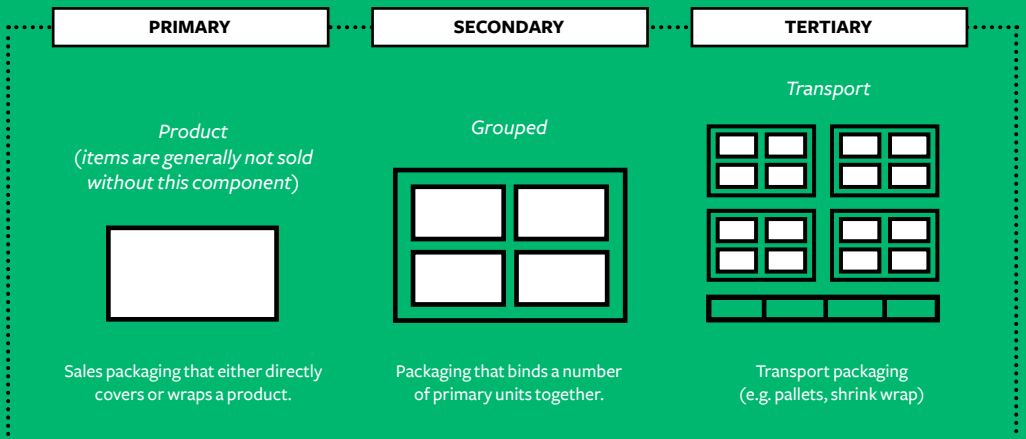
PRIMARY

SECONDARY

TERTIARY

Product (items are generally not sold without this component)

Grouped

Transport

Sales packaging that either directly covers or wraps a product.

Packaging that binds a number of primary units together.

Transport packaging (e.g. pallets, shrink wrap)